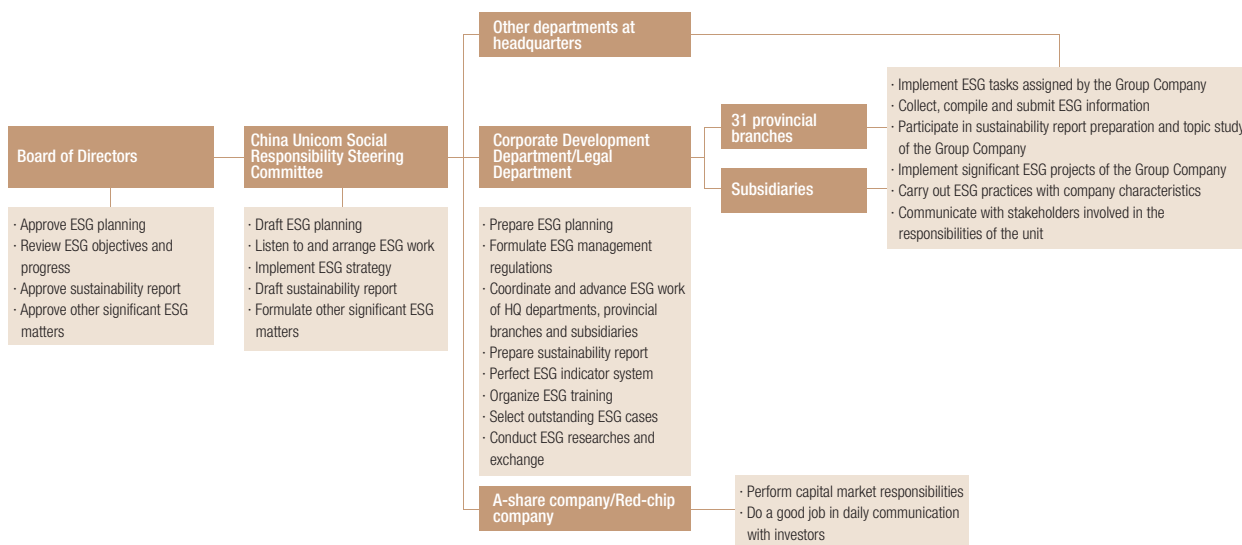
Other departments at headquarters

Board of Directors

China Unicom Social Responsibility Steering Committee

Corporate Development Department/Legal Department

31 provincial branches

Subsidiaries

· Implement ESG tasks assigned by the Group Company
· Collect, compile and submit ESG information
· Participate in sustainability report preparation and topic study of the Group Company
· Implement significant ESG projects of the Group Company
· Carry out ESG practices with company characteristics
· Communicate with stakeholders involved in the responsibilities of the unit

· Approve ESG planning
· Review ESG objectives and progress
· Approve sustainability report
· Approve other significant ESG matters

· Draft ESG planning
· Listen to and arrange ESG work
· Implement ESG strategy
· Draft sustainability report
· Formulate other significant ESG matters

· Prepare ESG planning
· Formulate ESG management regulations
· Coordinate and advance ESG work of HQ departments, provincial branches and subsidiaries
· Prepare sustainability report
· Perfect ESG indicator system
· Organize ESG training
· Select outstanding ESG cases
· Conduct ESG researches and exchange

A-share company/Red-chip company

· Perform capital market responsibilities
· Do a good job in daily communication with investors